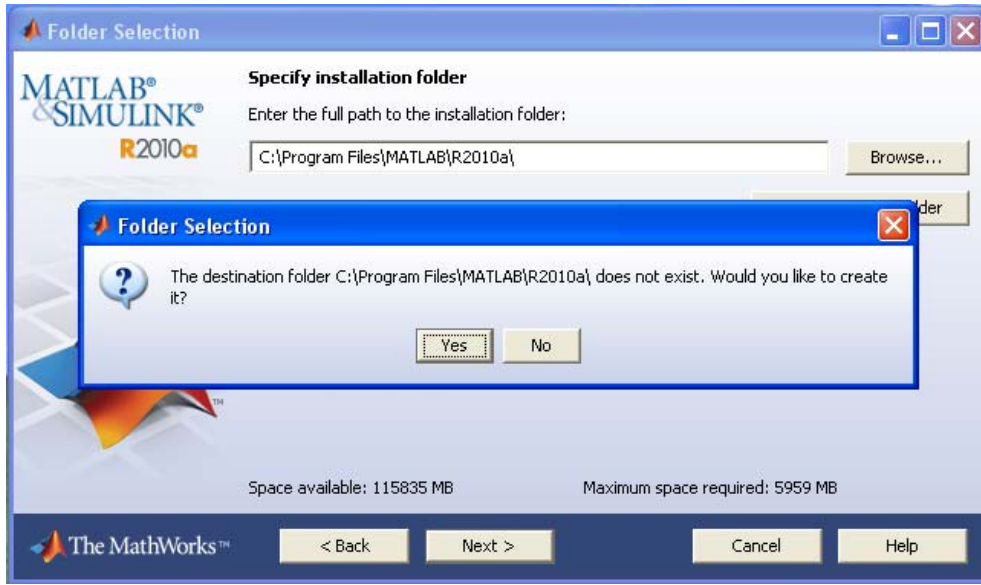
Folder Selection

MATLAB®
&SIMULINK®
R2010a

Specify installation folder

Enter the full path to the installation folder:

C:\Program Files\MATLAB\R2010a\

Browse...

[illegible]lder

Folder Selection

The destination folder C:\Program Files\MATLAB\R2010a\ does not exist. Would you like to create it?

Yes

No

TM

Space available: 115835 MB

Maximum space required: 5959 MB

The MathWorks™

< Back

Next >

Cancel

Help